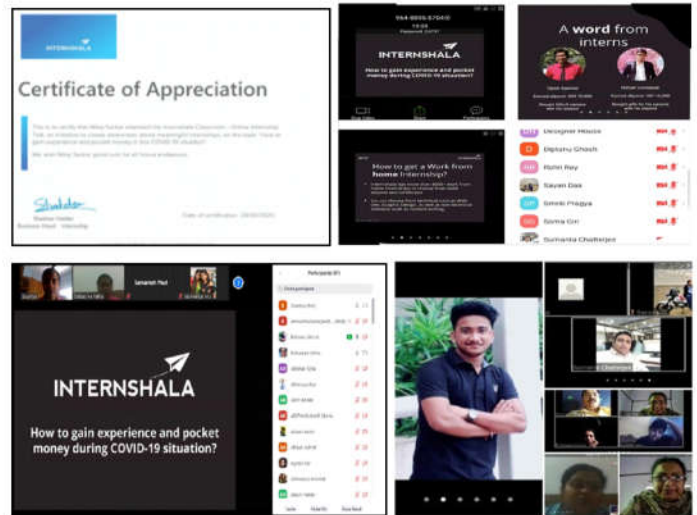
INTERNSHALA

Certificate of Appreciation

This is to certify that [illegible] attended the Internshala Classroom - Online Internship Talk: an initiative to create awareness about meaningful internships, on the topic "How to gain experience and pocket money in this COVID-19 situation".

We wish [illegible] good luck for all future endeavors.

Shadan Haider
Business Head - Internship

Date of certification: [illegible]

INTERNSHALA

How to gain experience and pocket money during COVID-19 situation?

A word from interns

How to get a Work from home Internship?

Designer House

Diptanu Ghosh

Rohit Roy

Sayan Das

Smriti Pragya

Sonia Giri

Sumanta Chatterjee

Participants (41)

INTERNSHALA

How to gain experience and pocket money during COVID-19 situation?

Invite

Mute All

More